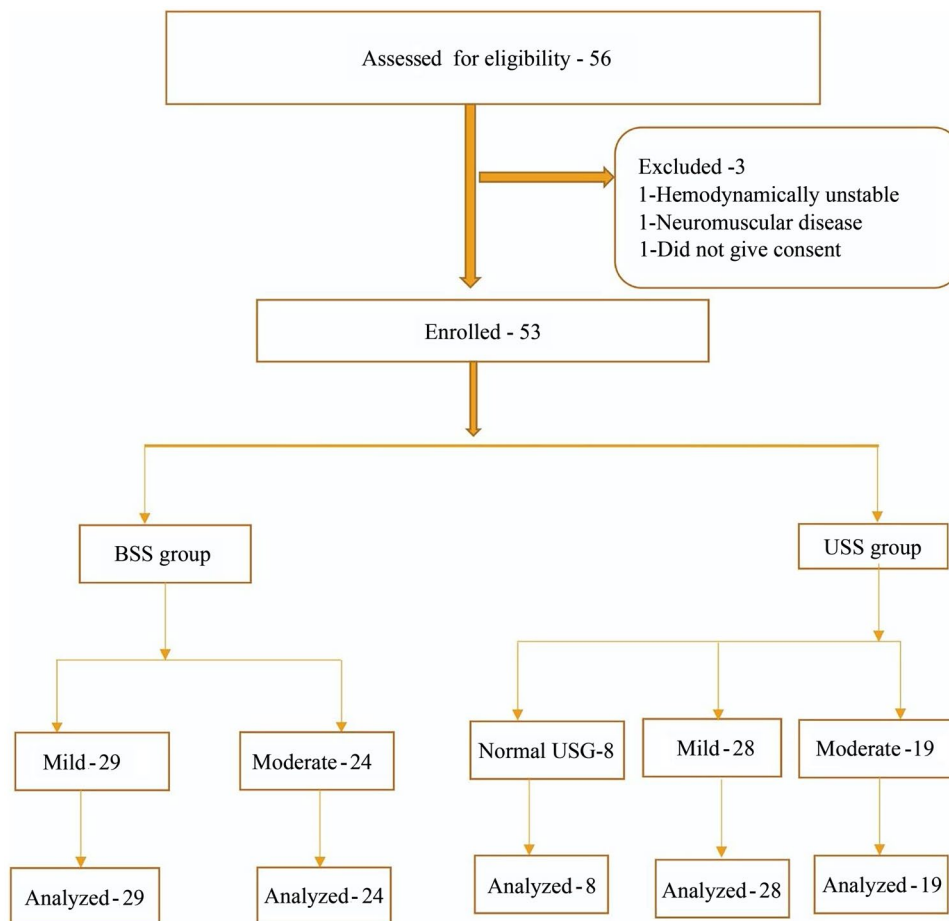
Assessed for eligibility - 56

Excluded -3
1-Hemodynamically unstable
1-Neuromuscular disease
1-Did not give consent

Enrolled - 53

BSS group

USS group

Mild - 29

Moderate - 24

Normal USG-8

Mild - 28

Moderate - 19

Analyzed - 29

Analyzed - 24

Analyzed - 8

Analyzed - 28

Analyzed - 19